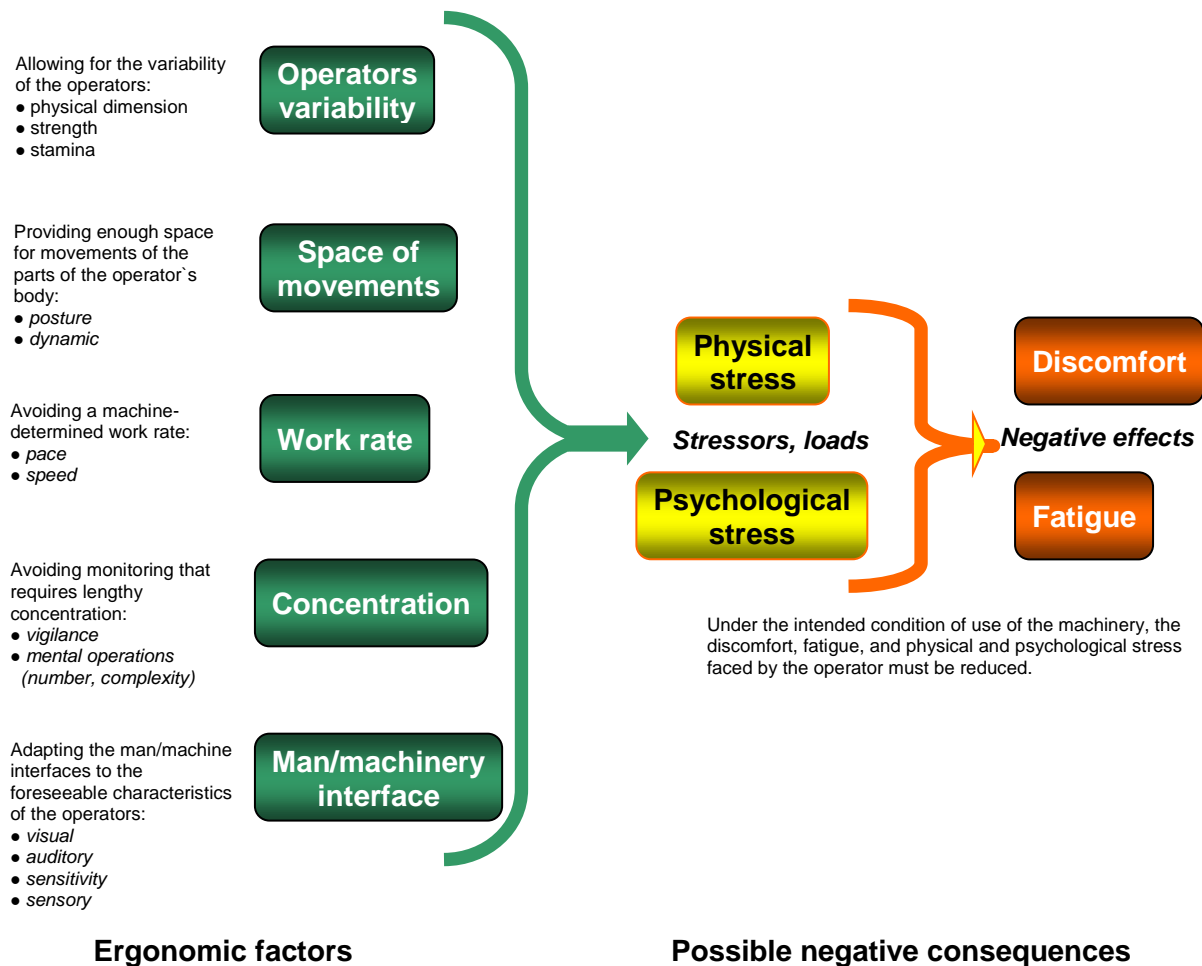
Allowing for the variability of the operators:
● physical dimension
● strength
● stamina

Operators variability

Providing enough space for movements of the parts of the operator`s body:
● posture
● dynamic

Space of movements

Avoiding a machine-determined work rate:
● pace
● speed

Work rate

Avoiding monitoring that requires lengthy concentration:
● vigilance
● mental operations (number, complexity)

Concentration

Adapting the man/machine interfaces to the foreseeable characteristics of the operators:
● visual
● auditory
● sensitivity
● sensory

Man/machinery interface

Physical stress

Stressors, loads

Psychological stress

Discomfort

Negative effects

Fatigue

Under the intended condition of use of the machinery, the discomfort, fatigue, and physical and psychological stress faced by the operator must be reduced.

Ergonomic factors

Possible negative consequences